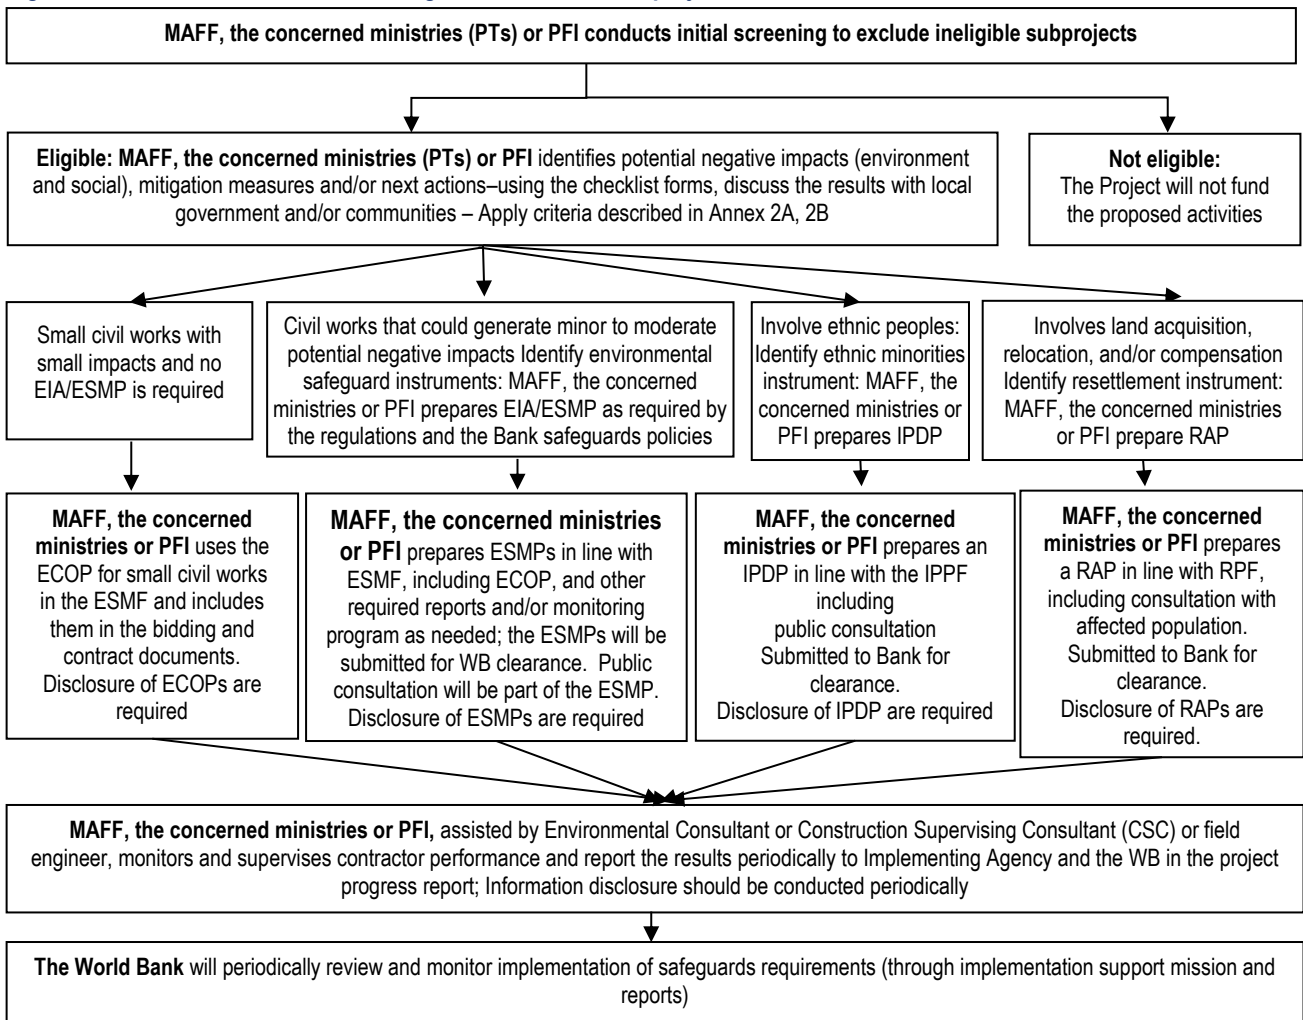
MAFF, the concerned ministries (PTs) or PFI conducts initial screening to exclude ineligible subprojects

Eligible: MAFF, the concerned ministries (PTs) or PFI identifies potential negative impacts (environment and social), mitigation measures and/or next actions–using the checklist forms, discuss the results with local government and/or communities – Apply criteria described in Annex 2A, 2B

Not eligible: The Project will not fund the proposed activities

Small civil works with small impacts and no EIA/ESMP is required

Civil works that could generate minor to moderate potential negative impacts Identify environmental safeguard instruments: MAFF, the concerned ministries or PFI prepares EIA/ESMP as required by the regulations and the Bank safeguards policies

Involve ethnic peoples: Identify ethnic minorities instrument: MAFF, the concerned ministries or PFI prepares IPDP

Involves land acquisition, relocation, and/or compensation Identify resettlement instrument: MAFF, the concerned ministries or PFI prepare RAP

MAFF, the concerned ministries or PFI uses the ECOP for small civil works in the ESMF and includes them in the bidding and contract documents. Disclosure of ECOPs are required

MAFF, the concerned ministries or PFI prepares ESMPs in line with ESMF, including ECOP, and other required reports and/or monitoring program as needed; the ESMPs will be submitted for WB clearance. Public consultation will be part of the ESMP. Disclosure of ESMPs are required

MAFF, the concerned ministries or PFI prepares an IPDP in line with the IPPF including public consultation Submitted to Bank for clearance. Disclosure of IPDP are required

MAFF, the concerned ministries or PFI prepares a RAP in line with RPF, including consultation with affected population. Submitted to Bank for clearance. Disclosure of RAPs are required.

MAFF, the concerned ministries or PFI, assisted by Environmental Consultant or Construction Supervising Consultant (CSC) or field engineer, monitors and supervises contractor performance and report the results periodically to Implementing Agency and the WB in the project progress report; Information disclosure should be conducted periodically

The World Bank will periodically review and monitor implementation of safeguards requirements (through implementation support mission and reports)